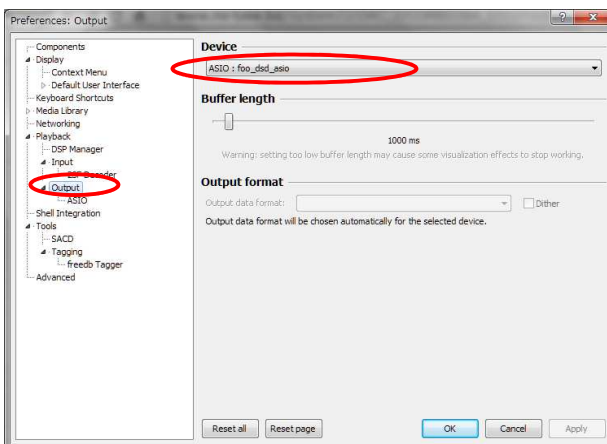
Preferences: Output

Components
Display
Context Menu
Default User Interface
Keyboard Shortcuts
Media Library
Networking
Playback
DSP Manager
Input
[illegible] Decoder
Output
ASIO
Shell Integration
Tools
SACD
Tagging
freedb Tagger
Advanced

Device
ASIO : foo_dsd_asio

Buffer length
1000 ms
Warning: setting too low buffer length may cause some visualization effects to stop working.

Output format
Output data format:
Dither
Output data format will be chosen automatically for the selected device.

Reset all
Reset page
OK
Cancel
Apply